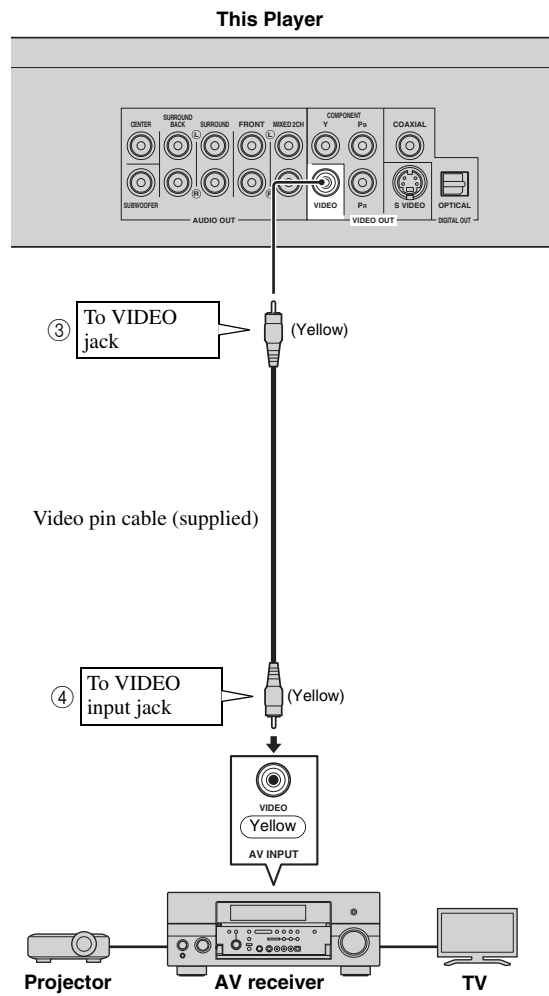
This Player

CENTER
SURROUND BACK
SURROUND
FRONT
MIXED 2CH
COMPONENT
Y
PB
COAXIAL
L
R
SUBWOOFER
AUDIO OUT
VIDEO
PR
S VIDEO
OPTICAL
VIDEO OUT
DIGITAL OUT

③ To VIDEO jack
(Yellow)

Video pin cable (supplied)

④ To VIDEO input jack
(Yellow)

VIDEO
Yellow
AV INPUT

Projector
AV receiver
TV